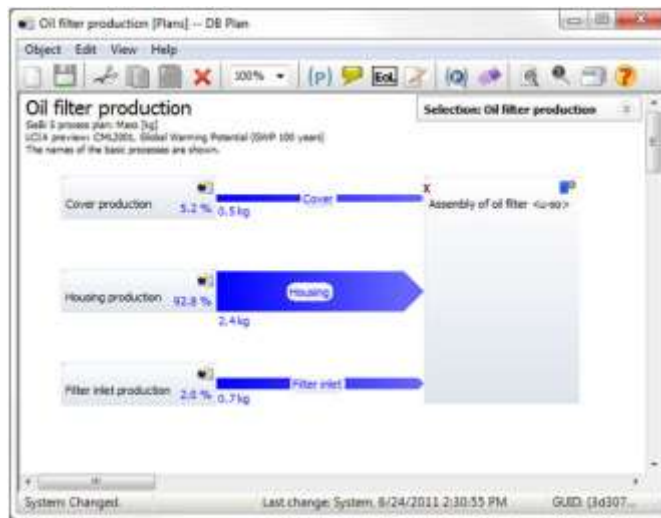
Oil filter production [Plans] -- DB Plan

Object Edit View Help

100%

(p)

EoL

Oil filter production

Selection: Oil filter production

GaBi 5 process plan: Mass [kg]
LCIA preview: CML2001, Global Warming Potential (GWP 100 years)
The names of the basic processes are shown.

Cover production 5.2 % 0.5 kg

Cover

Assembly of oil filter <u-so>

Housing production 92.8 %

Housing

2.4 kg

Filter inlet production 2.0 % 0.7 kg

Filter inlet

System: Changed

Last change: System, 6/24/2011 2:30:55 PM

GUID: {3d307...